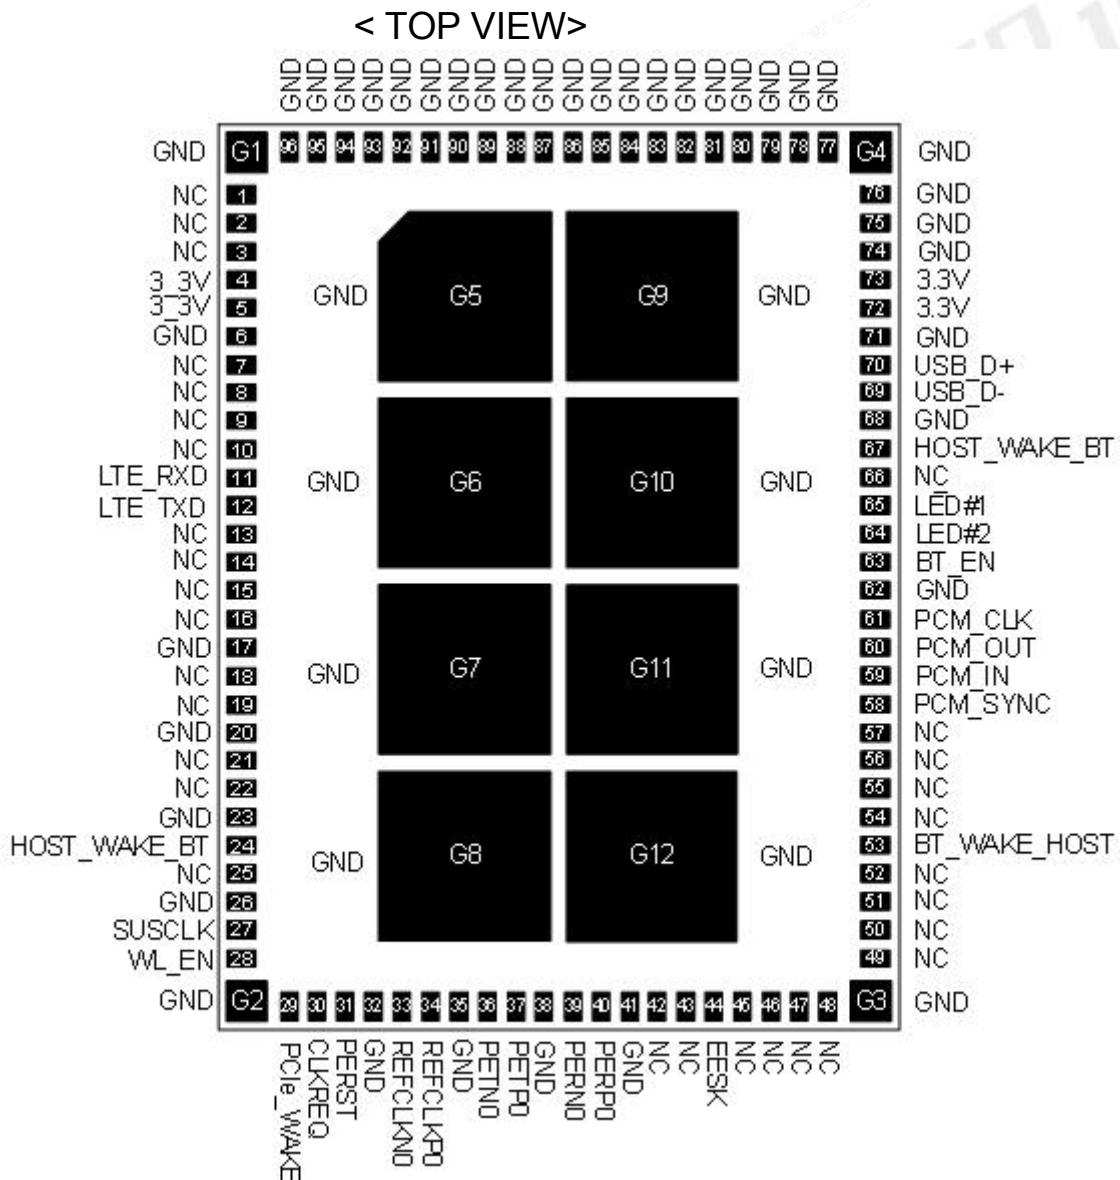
< TOP VIEW>

GND GND GND GND GND GND GND GND GND GND GND GND GND GND GND GND GND GND GND GND

GND G1 96 95 94 93 92 91 90 89 88 87 86 85 84 83 82 81 80 79 78 77 G4 GND

NC 1
NC 2
NC 3
3_3V 4
3_3V 5
GND 6
NC 7
NC 8
NC 9
NC 10
LTE_RXD 11
LTE_TXD 12
NC 13
NC 14
NC 15
NC 16
GND 17
NC 18
NC 19
GND 20
NC 21
NC 22
GND 23
HOST_WAKE_BT 24
NC 25
GND 26
SUSCLK 27
WL_EN 28
GND G2

GND G5
G9 GND
GND G6
G10 GND
GND G7
G11 GND
GND G8
G12 GND

76 GND
75 GND
74 GND
73 3.3V
72 3.3V
71 GND
70 USB_D+
69 USB_D-
68 GND
67 HOST_WAKE_BT
66 NC
65 LED#1
64 LED#2
63 BT_EN
62 GND
61 PCM_CLK
60 PCM_OUT
59 PCM_IN
58 PCM_SYNC
57 NC
56 NC
55 NC
54 NC
53 BT_WAKE_HOST
52 NC
51 NC
50 NC
49 NC
G3 GND

29 30 31 32 33 34 35 36 37 38 39 40 41 42 43 44 45 46 47 48

PCIe_WAKE CLKREQ PERST GND REFCLKN0 REFCLKP0 GND PETN0 PETP0 GND PERN0 PERP0 GND NC NC EESK NC NC NC NC